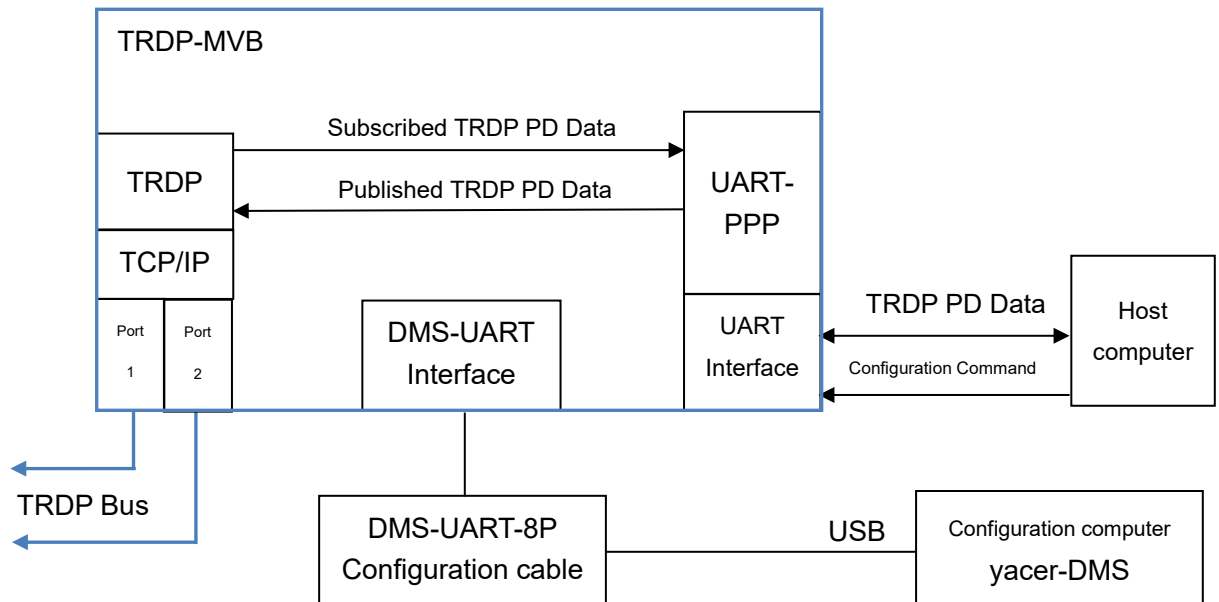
TRDP-MVB

Subscribed TRDP PD Data

TRDP

Published TRDP PD Data

UART-PPP

TCP/IP

Port 1

Port 2

DMS-UART Interface

UART Interface

TRDP PD Data

Configuration Command

Host computer

TRDP Bus

DMS-UART-8P Configuration cable

USB

Configuration computer yacer-DMS